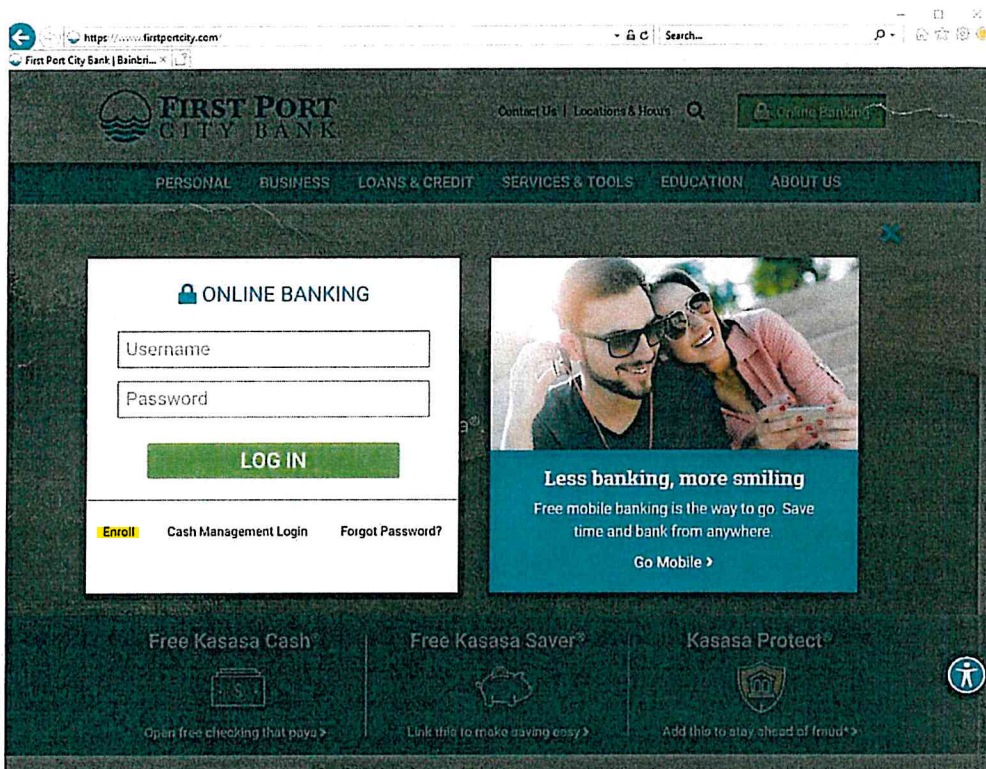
https://www.firstportcity.com/

Search...

First Port City Bank | Bainbri... ×

FIRST PORT CITY BANK

Contact Us | Locations & Hours

Online Banking

PERSONAL BUSINESS LOANS & CREDIT SERVICES & TOOLS EDUCATION ABOUT US

ONLINE BANKING

Username

Password

LOG IN

Enroll Cash Management Login Forgot Password?

Less banking, more smiling

Free mobile banking is the way to go. Save time and bank from anywhere.

Go Mobile ›

Free Kasasa Cash®

Open free checking that pays ›

Free Kasasa Saver®

Link this to make saving easy ›

Kasasa Protect®

Add this to stay ahead of fraud* ›